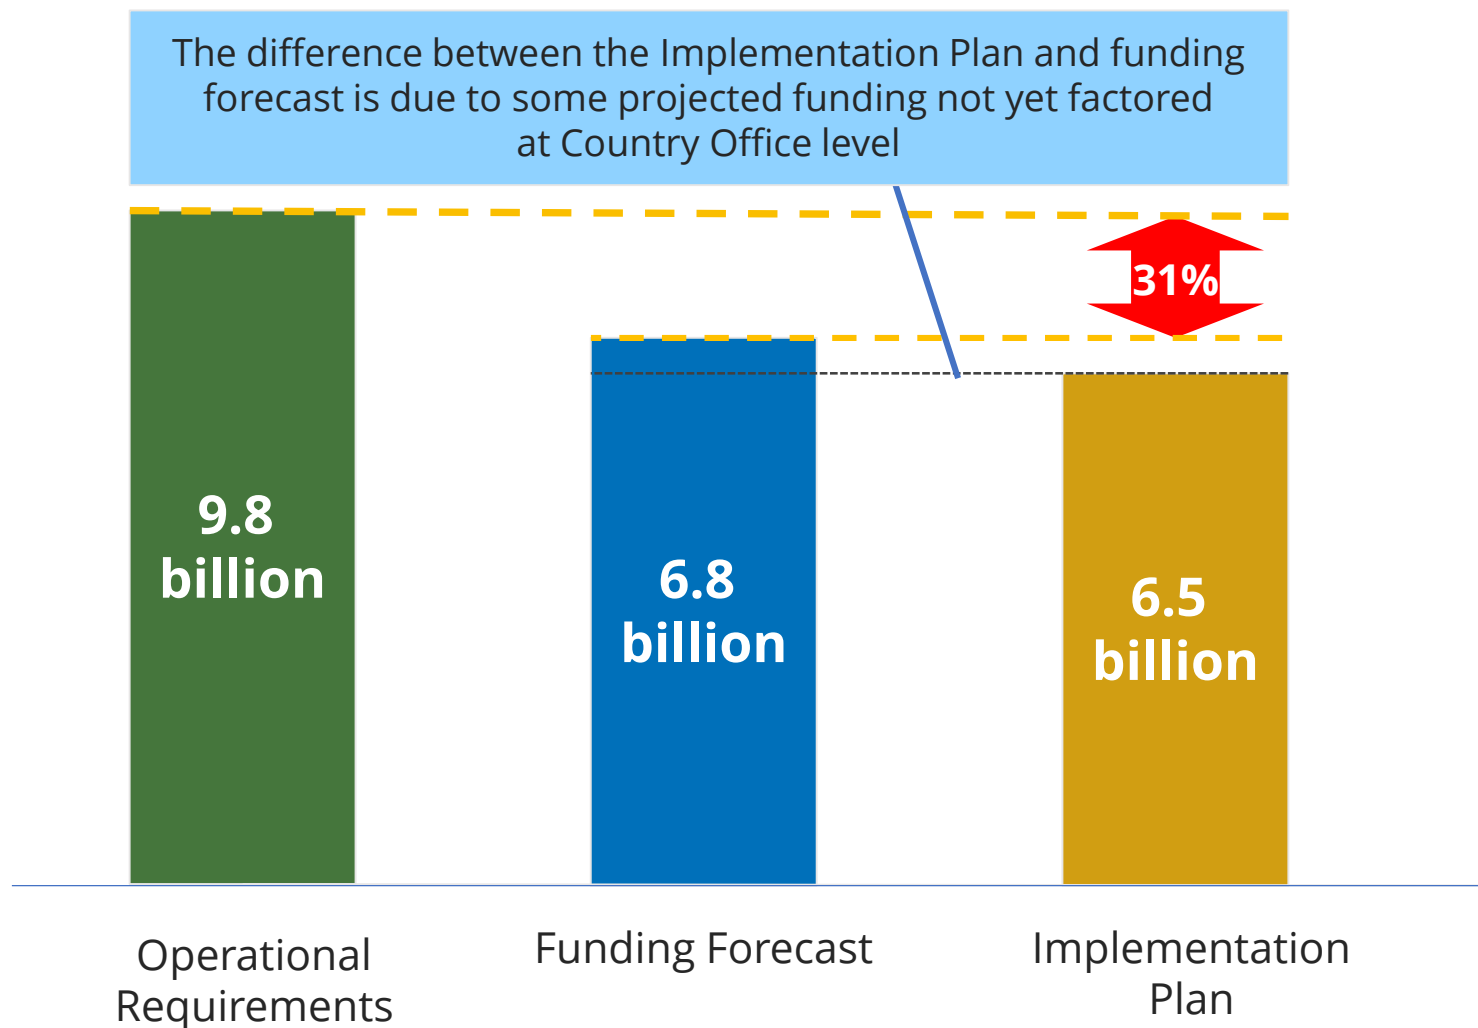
The difference between the Implementation Plan and funding forecast is due to some projected funding not yet factored at Country Office level

31%

9.8 billion

6.8 billion

6.5 billion

Operational Requirements

Funding Forecast

Implementation Plan